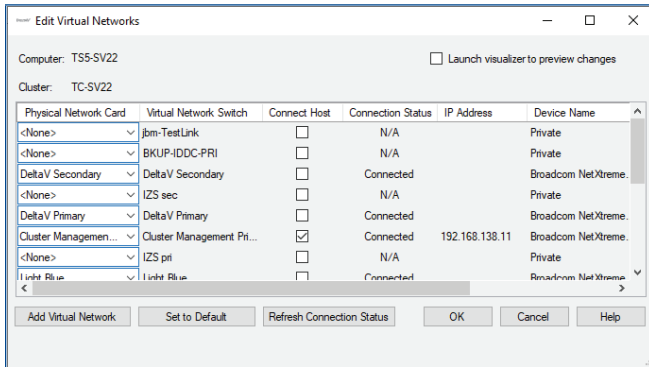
Edit Virtual Networks

Computer: TS5-SV22

Launch visualizer to preview changes

Cluster: TC-SV22

| Physical Network Card | Virtual Network Switch | Connect Host | Connection Status | IP Address | Device Name |
|---|---|---|---|---|---|
| <None> | jbm-TestLink | | N/A | | Private |
| <None> | BKUP-IDDC-PRI | | N/A | | Private |
| DeltaV Secondary | DeltaV Secondary | | Connected | | Broadcom NetXtreme. |
| <None> | IZS sec | | N/A | | Private |
| DeltaV Primary | DeltaV Primary | | Connected | | Broadcom NetXtreme. |
| Cluster Managemen... | Cluster Management Pri... | ☑ | Connected | 192.168.138.11 | Broadcom NetXtreme. |
| <None> | IZS pri | | N/A | | Private |
| Light Blue | Light Blue | | Connected | | Broadcom NetXtreme |

Add Virtual Network | Set to Default | Refresh Connection Status | OK | Cancel | Help